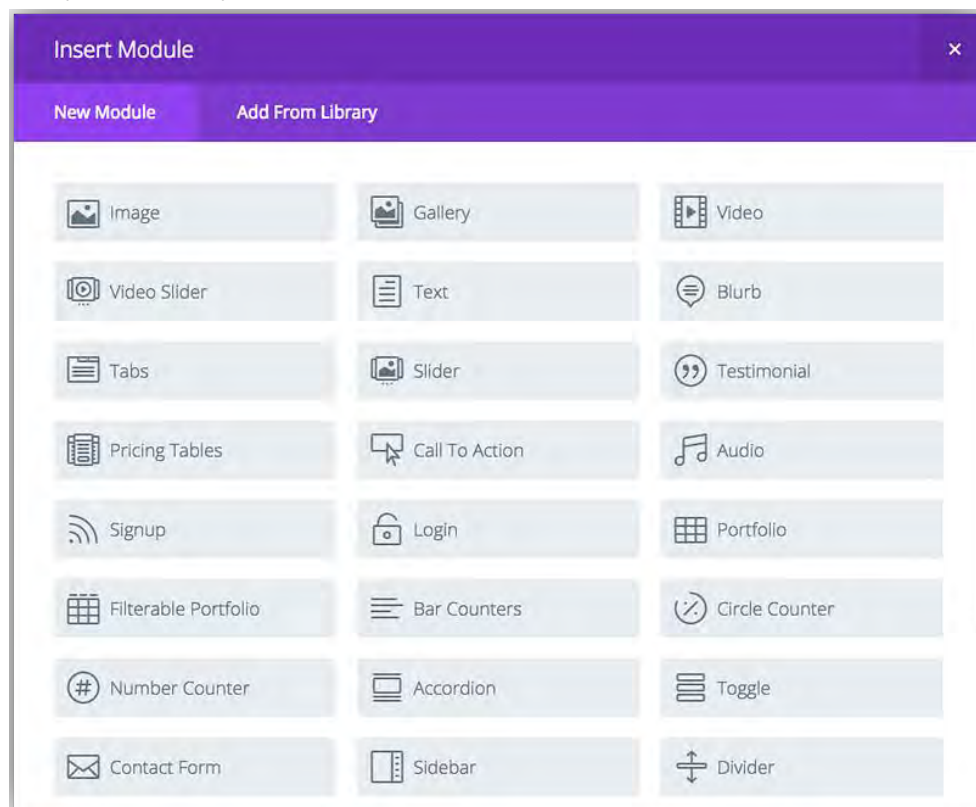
Insert Module ×

New Module Add From Library

Image
Gallery
Video
Video Slider
Text
Blurb
Tabs
Slider
Testimonial
Pricing Tables
Call To Action
Audio
Signup
Login
Portfolio
Filterable Portfolio
Bar Counters
Circle Counter
Number Counter
Accordion
Toggle
Contact Form
Sidebar
Divider